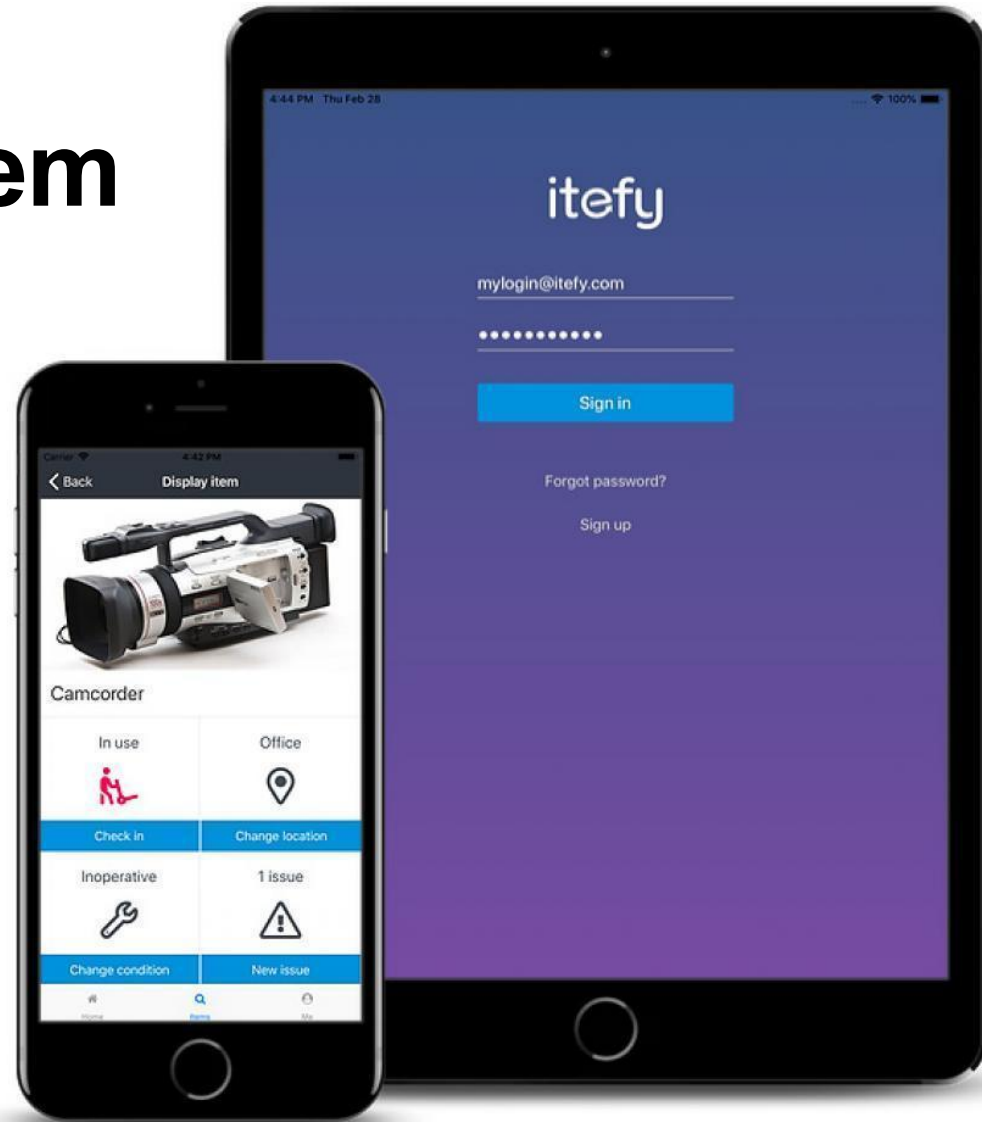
em

4:44 PM Thu Feb 28

100%

itefy

mylogin@itefy.com

•••••••••••

Sign in

Forgot password?

Sign up

Carrier

4:42 PM

Back

Display item

Camcorder

In use

Office

Check in

Change location

Inoperative

1 issue

Change condition

New issue

Home

Items

Me